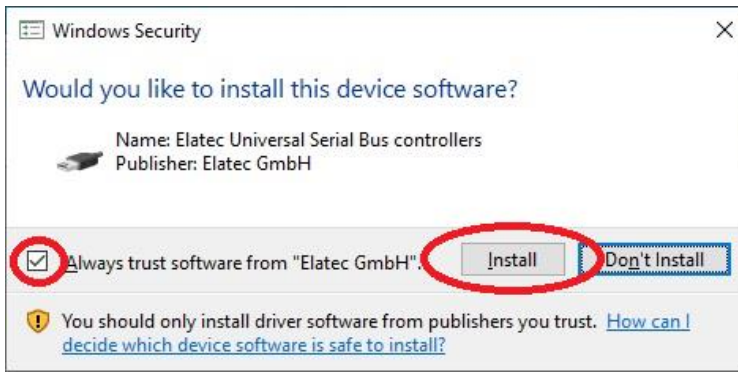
Windows Security

×

Would you like to install this device software?

Name: Elatec Universal Serial Bus controllers
Publisher: Elatec GmbH

Always trust software from "Elatec GmbH".

Install

Don't Install

You should only install driver software from publishers you trust. How can I decide which device software is safe to install?